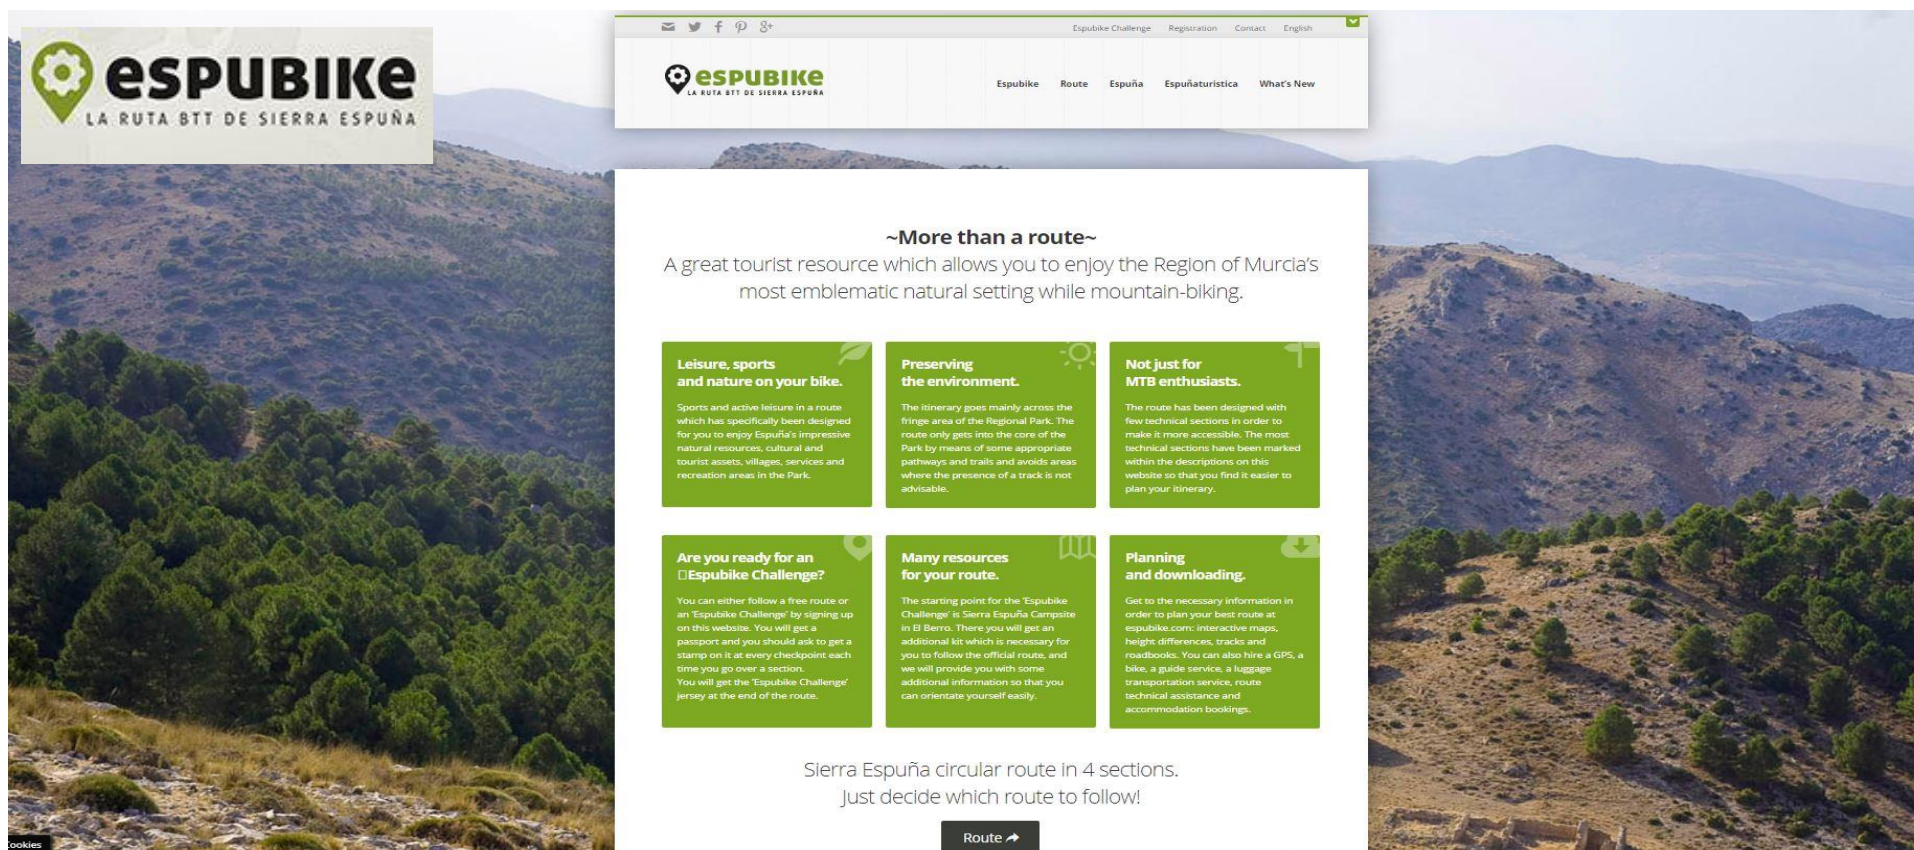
espubike
LA RUTA BTT DE SIERRA ESPUÑA

Espubike Challenge Registration Contact English

espubike
LA RUTA BTT DE SIERRA ESPUÑA

Espubike Route Espuña Espuñaturistica What's New

~More than a route~
A great tourist resource which allows you to enjoy the Region of Murcia's most emblematic natural setting while mountain-biking.

Leisure, sports and nature on your bike.
Sports and active leisure in a route which has specifically been designed for you to enjoy Espuña's impressive natural resources, cultural and tourist assets, villages, services and recreation areas in the Park.

Preserving the environment.
The itinerary goes mainly across the fringe area of the Regional Park. The route only gets into the core of the Park by means of some appropriate pathways and trails and avoids areas where the presence of a track is not advisable.

Not just for MTB enthusiasts.
The route has been designed with few technical sections in order to make it more accessible. The most technical sections have been marked within the descriptions on this website so that you find it easier to plan your itinerary.

Are you ready for an Espubike Challenge?
You can either follow a free route or an 'Espubike Challenge' by signing up on this website. You will get a passport and you should ask to get a stamp on it at every checkpoint each time you go over a section. You will get the 'Espubike Challenge' jersey at the end of the route.

Many resources for your route.
The starting point for the 'Espubike Challenge' is Sierra Espuña Campsite in El Berro. There you will get an additional kit which is necessary for you to follow the official route, and we will provide you with some additional information so that you can orientate yourself easily.

Planning and downloading.
Get to the necessary information in order to plan your best route at espubike.com: interactive maps, height differences, tracks and roadbooks. You can also hire a GPS, a bike, a guide service, a luggage transportation service, route technical assistance and accommodation bookings.

Sierra Espuña circular route in 4 sections.
Just decide which route to follow!

Route

ookies